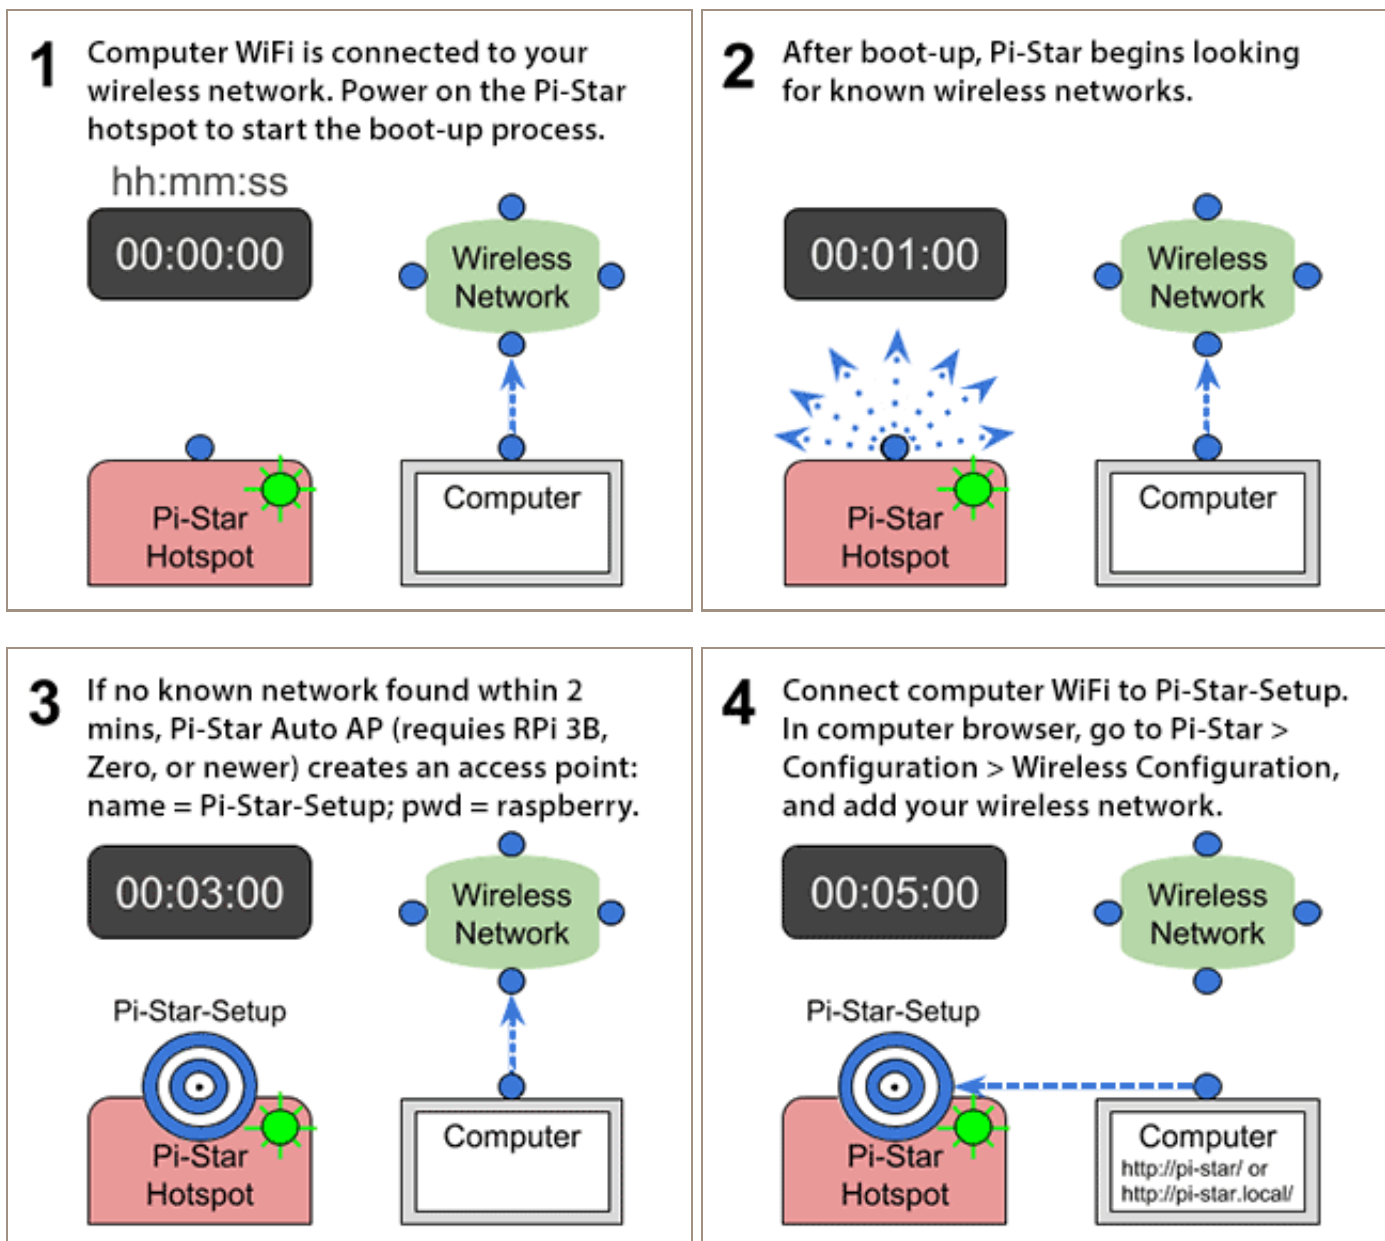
1 Computer WiFi is connected to your wireless network. Power on the Pi-Star hotspot to start the boot-up process.

hh:mm:ss

00:00:00

Wireless Network

Pi-Star Hotspot

Computer

2 After boot-up, Pi-Star begins looking for known wireless networks.

00:01:00

Wireless Network

Pi-Star Hotspot

Computer

3 If no known network found wthin 2 mins, Pi-Star Auto AP (requies RPi 3B, Zero, or newer) creates an access point: name = Pi-Star-Setup; pwd = raspberry.

00:03:00

Wireless Network

Pi-Star-Setup

Pi-Star Hotspot

Computer

4 Connect computer WiFi to Pi-Star-Setup. In computer browser, go to Pi-Star > Configuration > Wireless Configuration, and add your wireless network.

00:05:00

Wireless Network

Pi-Star-Setup

Pi-Star Hotspot

Computer
http://pi-star/ or
http://pi-star.local/